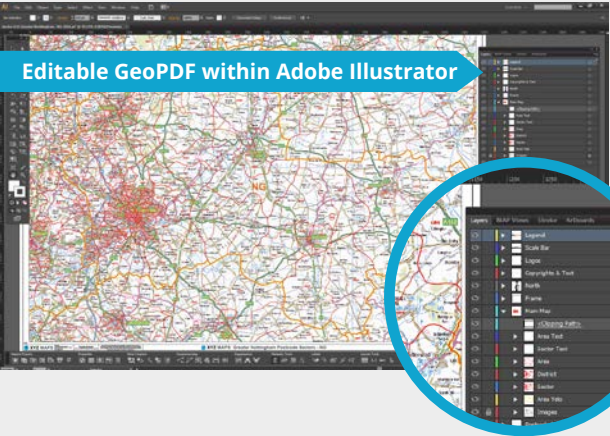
Editable GeoPDF within Adobe Illustrator

Layers | MAP Views | Stroke | Artboards

Legend
Scale Bar
Logos
Copyright & Text
North
Frame
Main Map
<Clipping Path>
Area Text
Sector Text
Area
District
Sector
Area Halo
Images

XYZ MAPS
XYZ MAPS Greater Nottingham Postcode Sectors - XXX